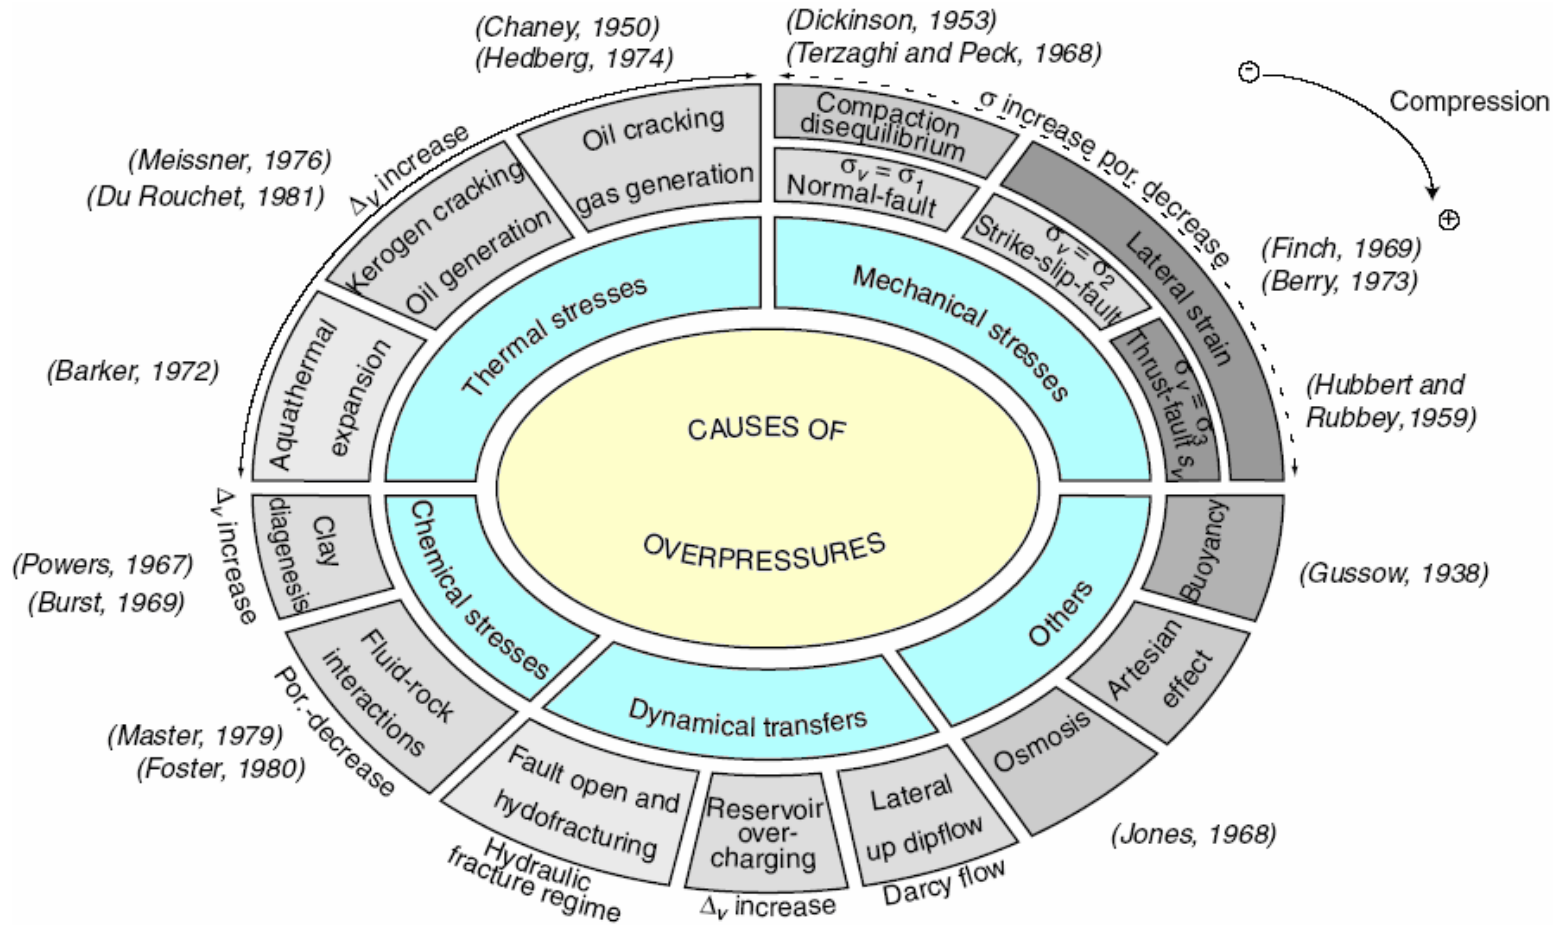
(Chaney, 1950)
(Hedberg, 1974)

(Dickinson, 1953)
(Terzaghi and Peck, 1968)

Compression

(Meissner, 1976)
(Du Rouchet, 1981)

$\Delta_V$ increase

Oil cracking
gas generation

Compaction
disequilibrium

$\sigma$ increase por. decrease

Kerogen cracking
Oil generation

$\sigma_v = \sigma_1$
Normal-fault

$\sigma_v = \sigma_2$
Strike-slip-fault

Lateral strain

(Finch, 1969)
(Berry, 1973)

Thermal stresses

Mechanical stresses

(Barker, 1972)

Aquathermal
expansion

$\sigma_v = \sigma_3$
Thrust-fault $s_v$

(Hubbert and
Rubbey,1959)

CAUSES OF

OVERPRESSURES

$\Delta_v$ increase

Clay
diagenesis

Chemical stresses

Others

Buoyancy

(Gussow, 1938)

(Powers, 1967)
(Burst, 1969)

Fluid-rock
interactions

Por. -decrease

Artesian
effect

Dynamical transfers

Osmosis

(Master, 1979)
(Foster, 1980)

Fault open and
hydofracturing

Reservoir
over-
charging

Lateral
up dipflow

(Jones, 1968)

Hydraulic
fracture regime

$\Delta_v$ increase

Darcy flow